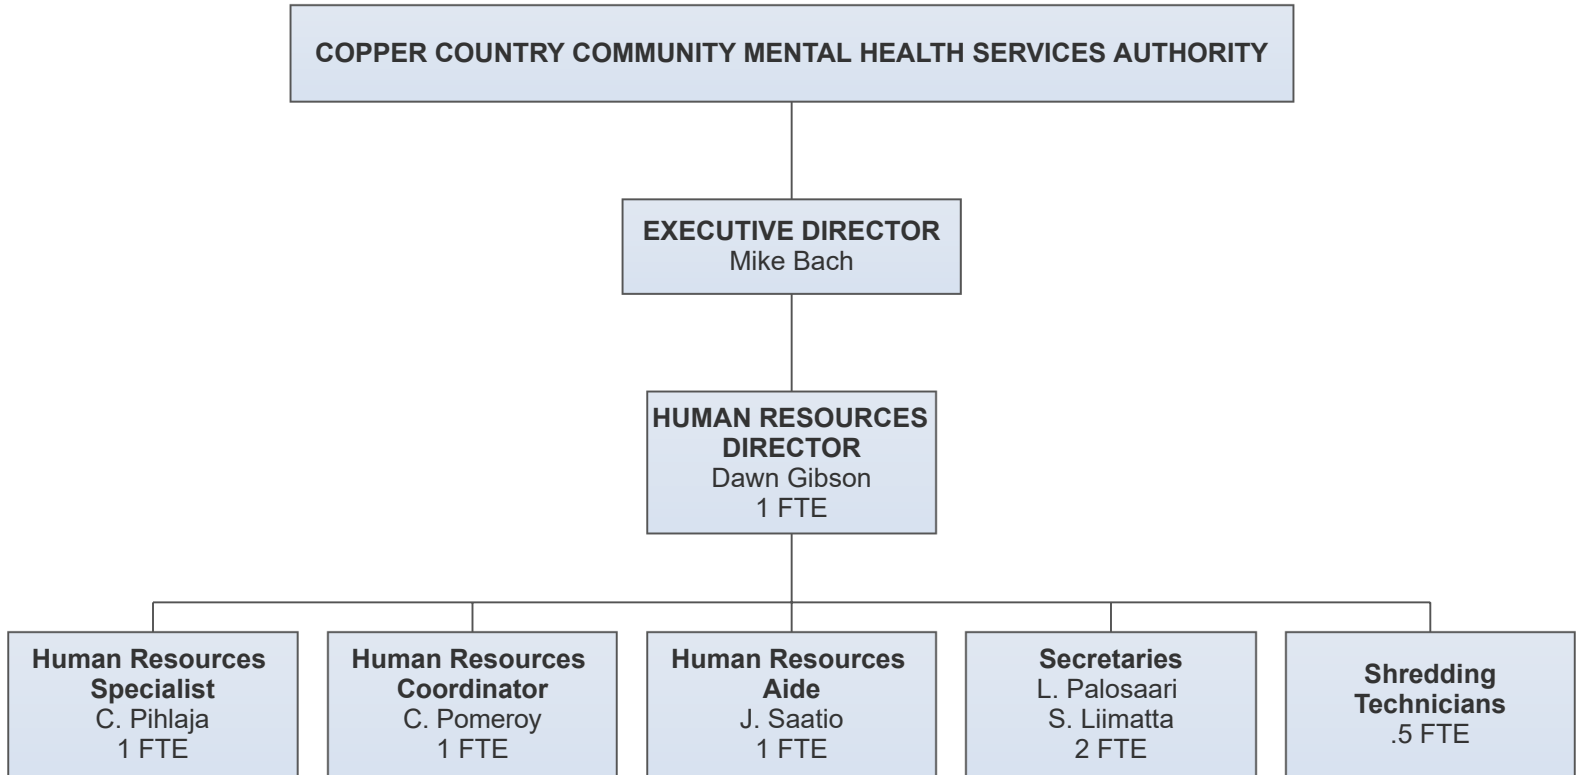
COPPER COUNTRY COMMUNITY MENTAL HEALTH SERVICES AUTHORITY

EXECUTIVE DIRECTOR
Mike Bach

HUMAN RESOURCES DIRECTOR
Dawn Gibson
1 FTE

Human Resources Specialist
C. Pihlaja
1 FTE

Human Resources Coordinator
C. Pomeroy
1 FTE

Human Resources Aide
J. Saatio
1 FTE

Secretaries
L. Palosaari
S. Liimatta
2 FTE

Shredding Technicians
.5 FTE